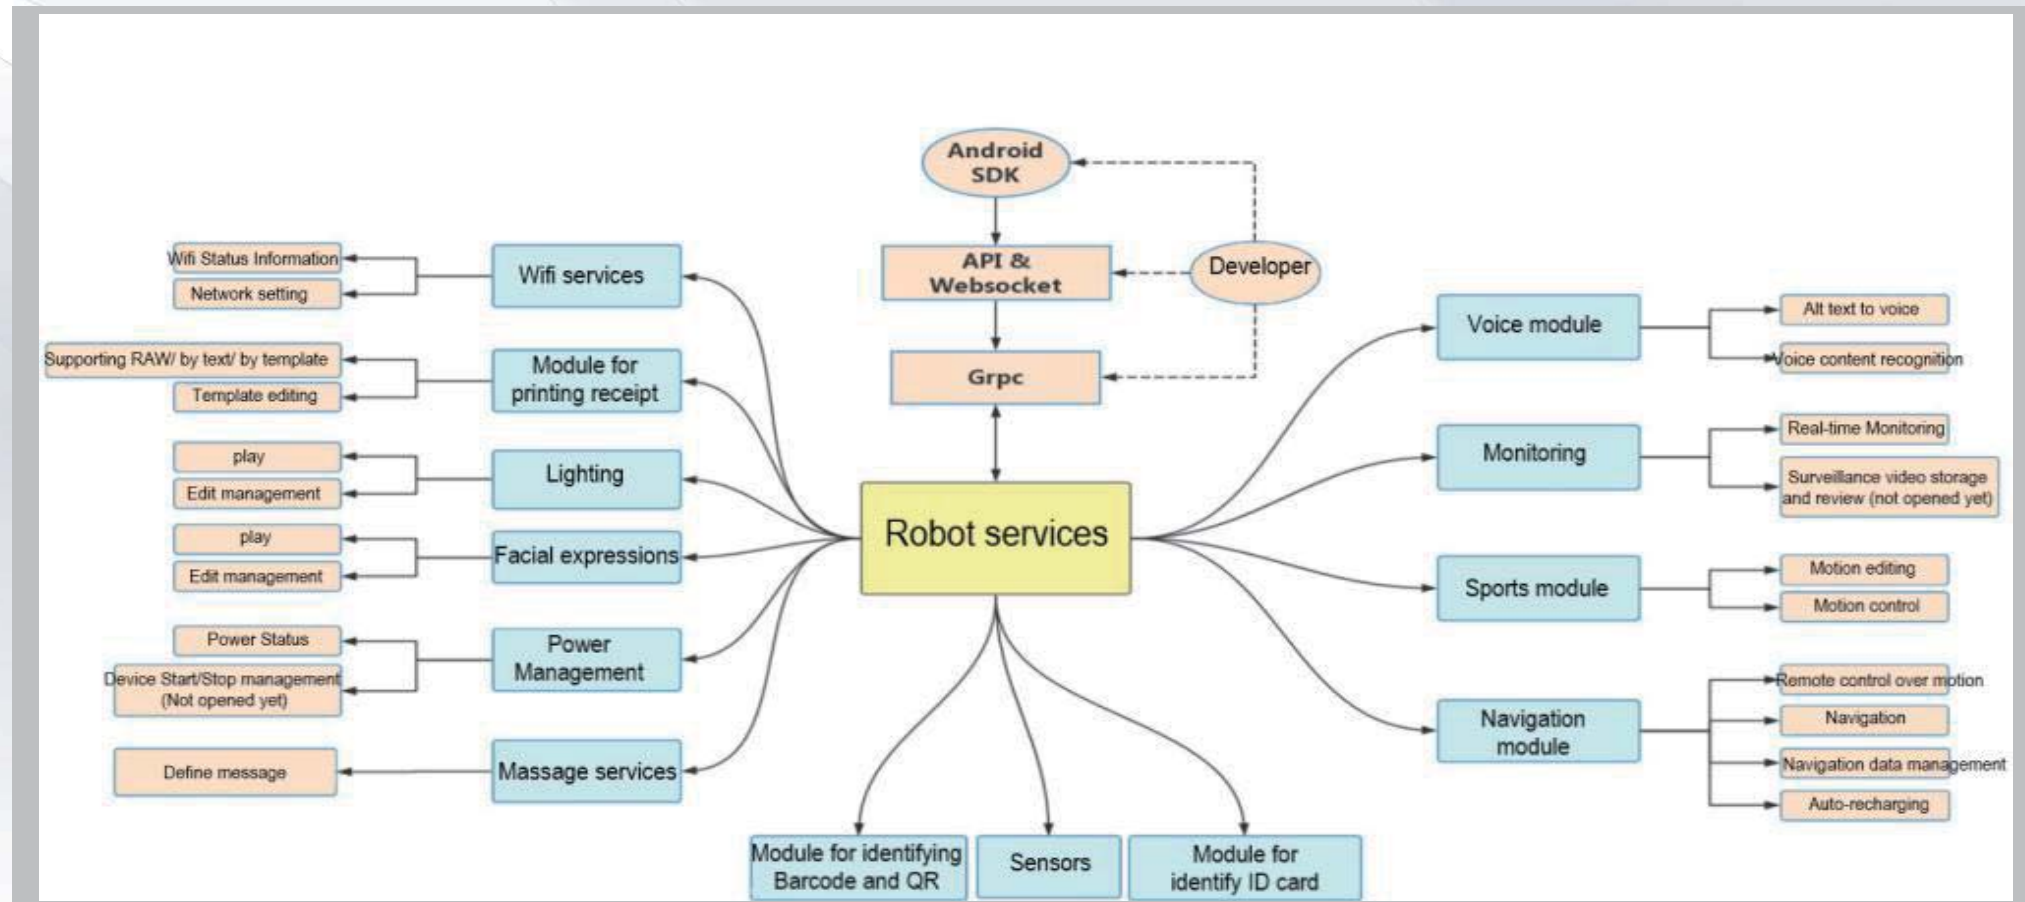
Android SDK

API & Websocket

Developer

Grpc

Robot services

Wifi Status Information
Network setting
Wifi services

Supporting RAW/ by text/ by template
Template editing
Module for printing receipt

play
Edit management
Lighting

play
Edit management
Facial expressions

Power Status
Device Start/Stop management (Not opened yet)
Power Management

Define message
Massage services

Voice module
Alt text to voice
Voice content recognition

Monitoring
Real-time Monitoring
Surveillance video storage and review (not opened yet)

Sports module
Motion editing
Motion control

Navigation module
Remote control over motion
Navigation
Navigation data management
Auto-recharging

Module for identifying Barcode and QR
Sensors
Module for identify ID card